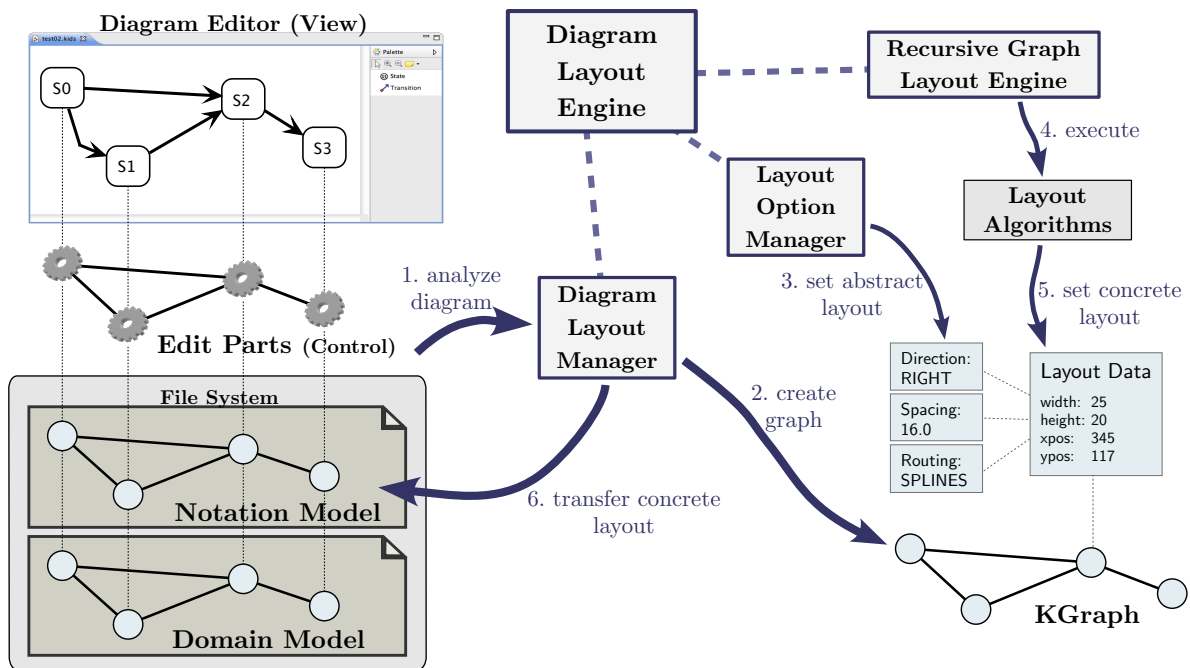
Diagram Editor (View)

test02.kids

Palette

State

Transition

S0

S2

S1

S3

Edit Parts (Control)

File System

Notation Model

Domain Model

Diagram Layout Engine

Recursive Graph Layout Engine

4. execute

Layout Algorithms

Layout Option Manager

1. analyze diagram

Diagram Layout Manager

3. set abstract layout

5. set concrete layout

Direction: RIGHT

Spacing: 16.0

Routing: SPLINES

Layout Data

width: 25
height: 20
xpos: 345
ypos: 117

2. create graph

6. transfer concrete layout

KGraph